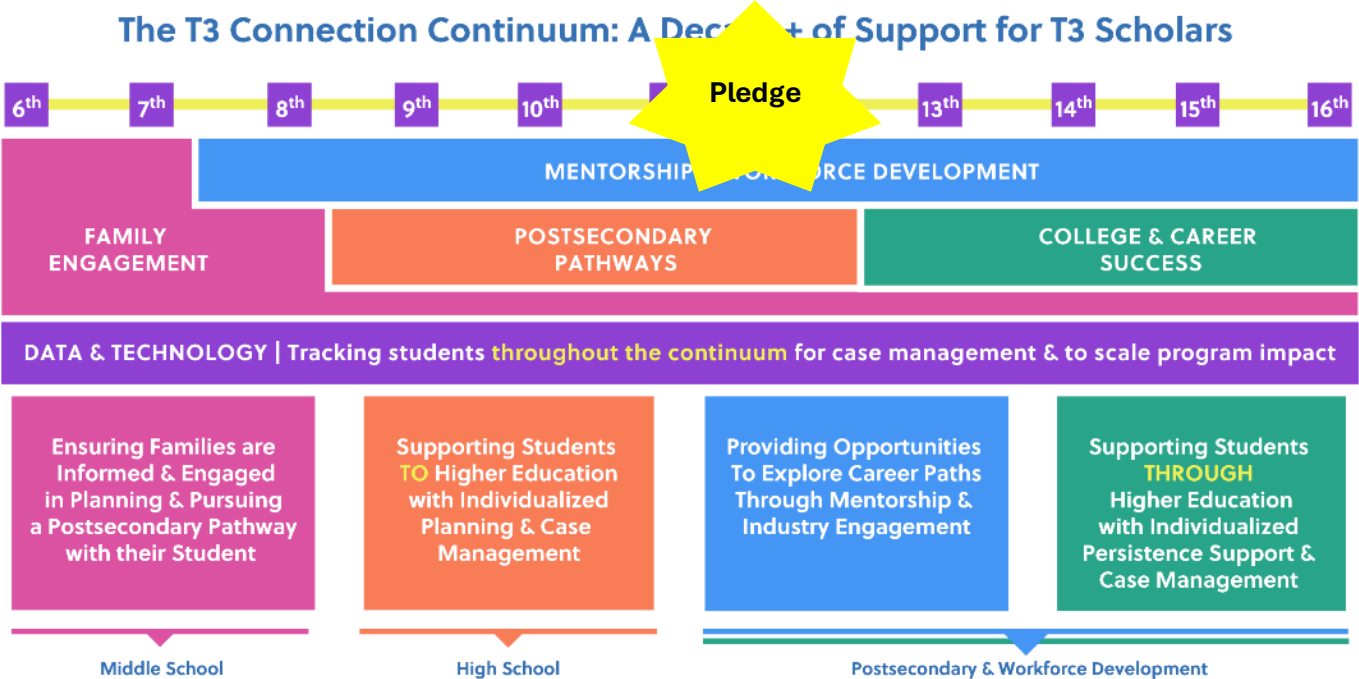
The T3 Connection Continuum: A Dec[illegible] of Support for T3 Scholars

Pledge

$6^{th}$ $7^{th}$ $8^{th}$ $9^{th}$ $10^{th}$ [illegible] $13^{th}$ $14^{th}$ $15^{th}$ $16^{th}$

MENTORSHIP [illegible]ORCE DEVELOPMENT

FAMILY ENGAGEMENT

POSTSECONDARY PATHWAYS

COLLEGE & CAREER SUCCESS

DATA & TECHNOLOGY | Tracking students throughout the continuum for case management & to scale program impact

Ensuring Families are Informed & Engaged in Planning & Pursuing a Postsecondary Pathway with their Student

Supporting Students TO Higher Education with Individualized Planning & Case Management

Providing Opportunities To Explore Career Paths Through Mentorship & Industry Engagement

Supporting Students THROUGH Higher Education with Individualized Persistence Support & Case Management

Middle School

High School

Postsecondary & Workforce Development